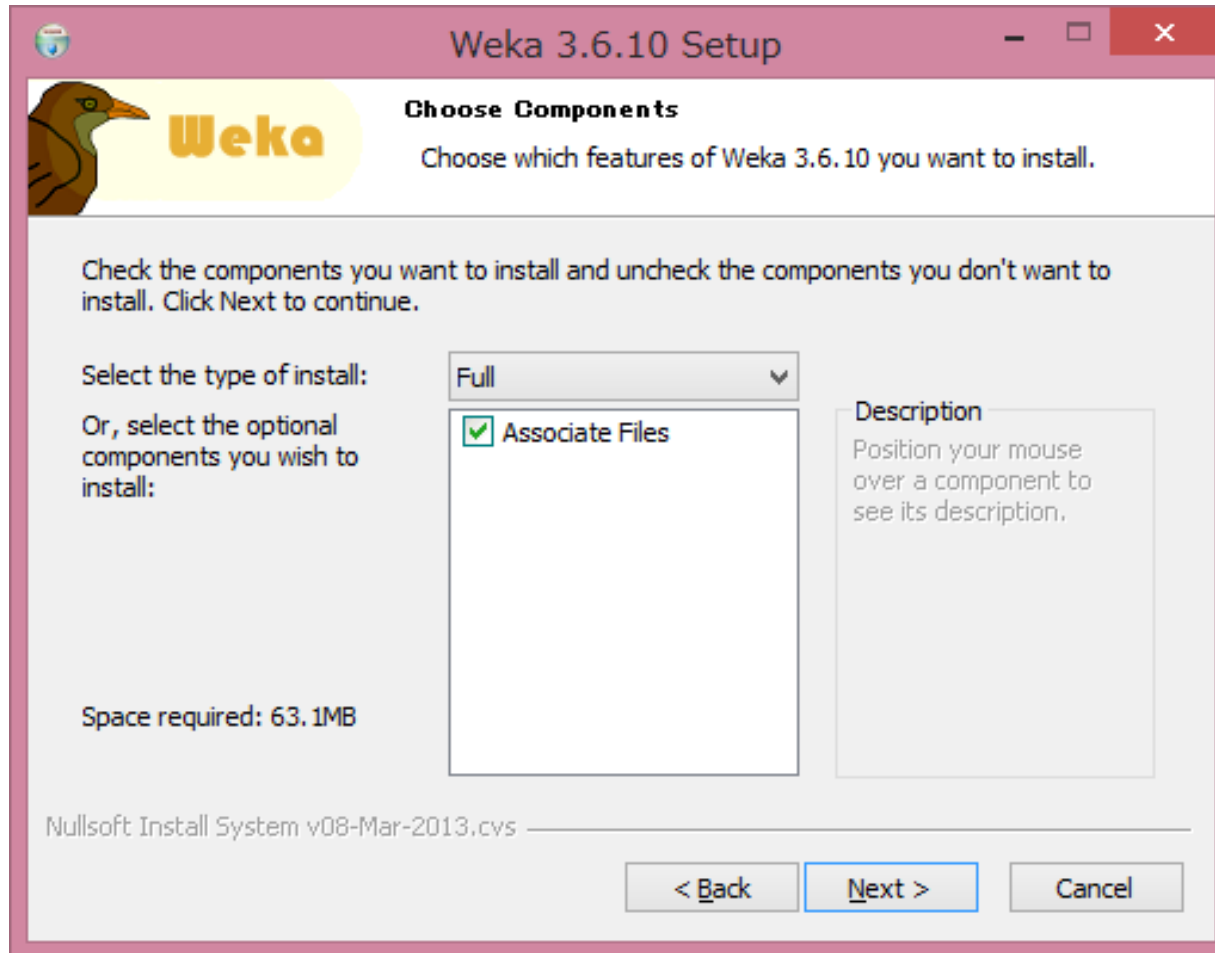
Weka 3.6.10 Setup

Weka

Choose Components

Choose which features of Weka 3.6.10 you want to install.

Check the components you want to install and uncheck the components you don't want to install. Click Next to continue.

Select the type of install:

Full

Or, select the optional components you wish to install:

Associate Files

Description

Position your mouse over a component to see its description.

Space required: 63.1MB

Nullsoft Install System v08-Mar-2013.cvs

< Back

Next >

Cancel